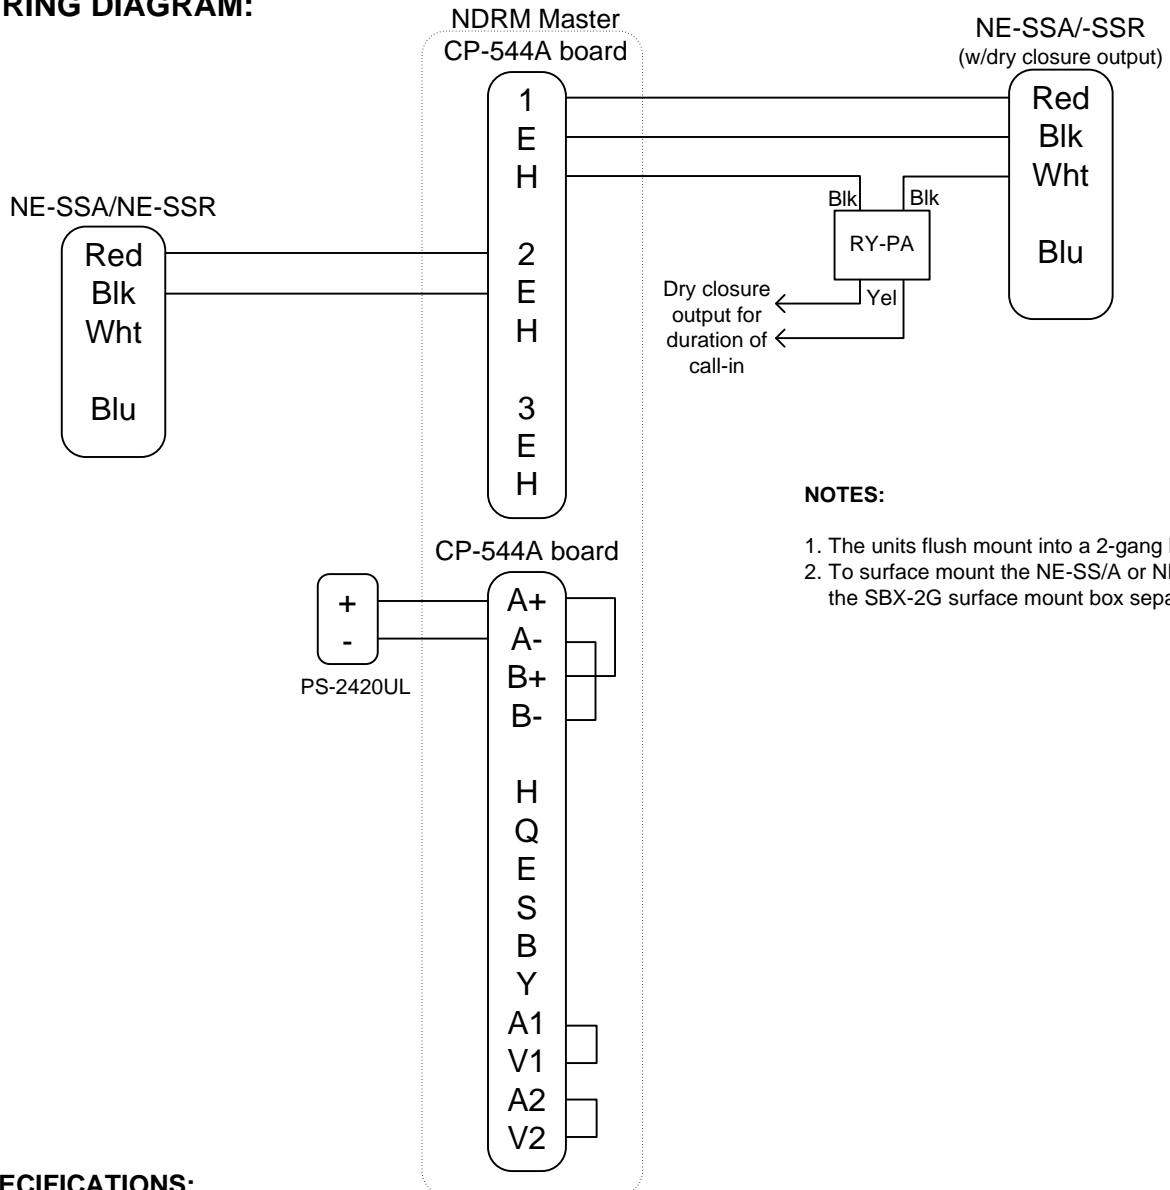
RING DIAGRAM:

NDRM Master
CP-544A board

1
E
H

2
E
H

3
E
H

NE-SSA/-SSR
(w/dry closure output)

Red
Blk
Wht

Blu

NE-SSA/NE-SSR

Red
Blk
Wht

Blu

Blk
Blk
RY-PA
Yel

Dry closure output for duration of call-in

NOTES:

1. The units flush mount into a 2-gang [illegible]
2. To surface mount the NE-SS/A or N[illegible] the SBX-2G surface mount box sepa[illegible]

CP-544A board

+
-
PS-2420UL

A+
A-
B+
B-

H
Q
E
S
B
Y
A1
V1
A2
V2

ECIFICATIONS: